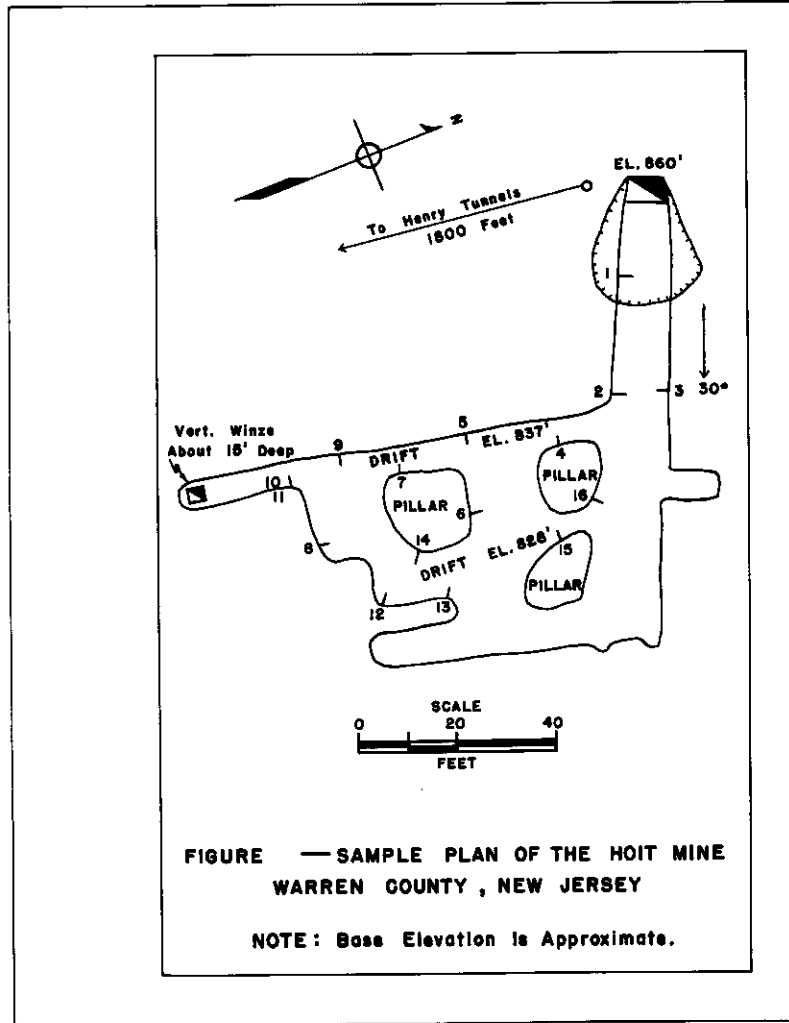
N

To Henry Tunnels 1800 Feet

EL. 860'

1

30°

2

3

5

EL. 837'

Vert. Winze About 15' Deep

9

DRIFT

4

PILLAR

16

10

11

7

PILLAR

6

8

14

DRIFT

EL. 828'

15

PILLAR

12

13

SCALE

0 20 40

FEET

FIGURE —SAMPLE PLAN OF THE HOIT MINE
WARREN COUNTY, NEW JERSEY

NOTE: Base Elevation Is Approximate.